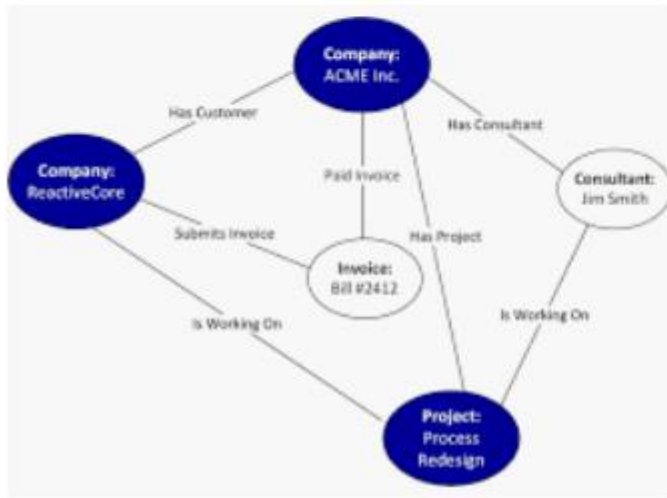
Company:
ACME Inc.

Has Customer

Has Consultant

Company:
ReactiveCore

Paid Invoice

Consultant:
Jim Smith

Submits Invoice

Has Project

Invoice:
Bill #2412

Is Working On

Is Working On

Project:
Process
Redesign